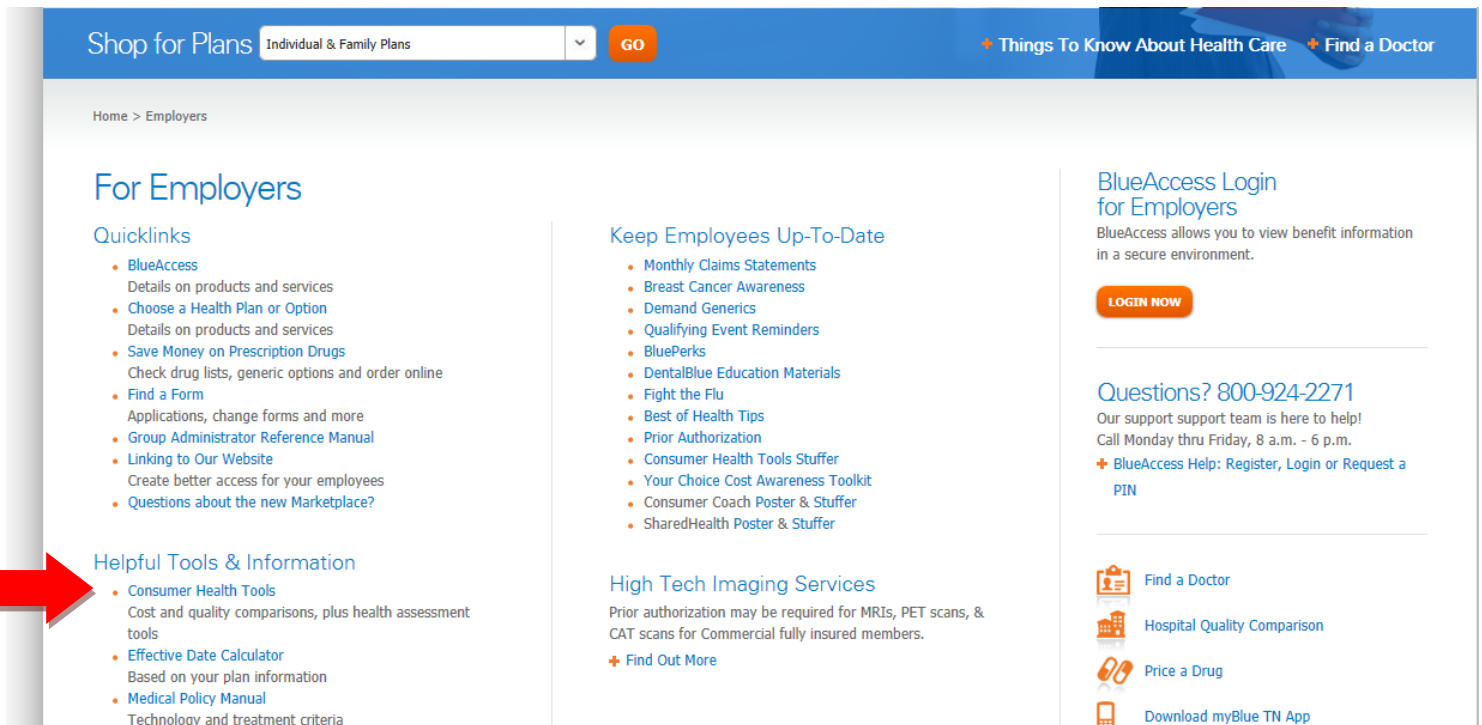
Shop for Plans Individual & Family Plans GO

Things To Know About Health Care
Find a Doctor

Home > Employers

For Employers

Quicklinks
- BlueAccess
Details on products and services
- Choose a Health Plan or Option
Details on products and services
- Save Money on Prescription Drugs
Check drug lists, generic options and order online
- Find a Form
Applications, change forms and more
- Group Administrator Reference Manual
- Linking to Our Website
Create better access for your employees
- Questions about the new Marketplace?

Helpful Tools & Information
- Consumer Health Tools
Cost and quality comparisons, plus health assessment tools
- Effective Date Calculator
Based on your plan information
- Medical Policy Manual
Technology and treatment criteria

Keep Employees Up-To-Date
- Monthly Claims Statements
- Breast Cancer Awareness
- Demand Generics
- Qualifying Event Reminders
- BluePerks
- DentalBlue Education Materials
- Fight the Flu
- Best of Health Tips
- Prior Authorization
- Consumer Health Tools Stuffer
- Your Choice Cost Awareness Toolkit
- Consumer Coach Poster & Stuffer
- SharedHealth Poster & Stuffer

High Tech Imaging Services
Prior authorization may be required for MRIs, PET scans, & CAT scans for Commercial fully insured members.
Find Out More

BlueAccess Login for Employers
BlueAccess allows you to view benefit information in a secure environment.
LOGIN NOW

Questions? 800-924-2271
Our support support team is here to help!
Call Monday thru Friday, 8 a.m. - 6 p.m.
BlueAccess Help: Register, Login or Request a PIN

Find a Doctor
Hospital Quality Comparison
Price a Drug
Download myBlue TN App